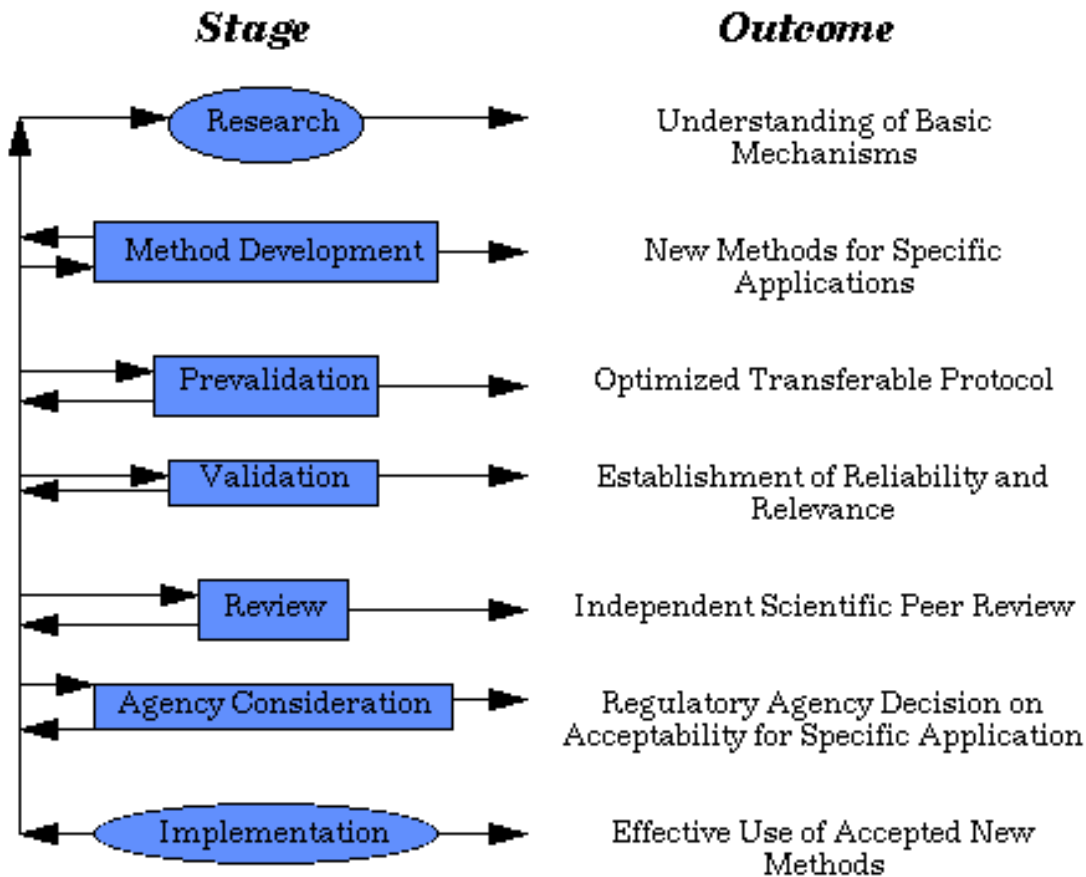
Stage

Outcome

Research

Understanding of Basic Mechanisms

Method Development

New Methods for Specific Applications

Prevalidation

Optimized Transferable Protocol

Validation

Establishment of Reliability and Relevance

Review

Independent Scientific Peer Review

Agency Consideration

Regulatory Agency Decision on Acceptability for Specific Application

Implementation

Effective Use of Accepted New Methods